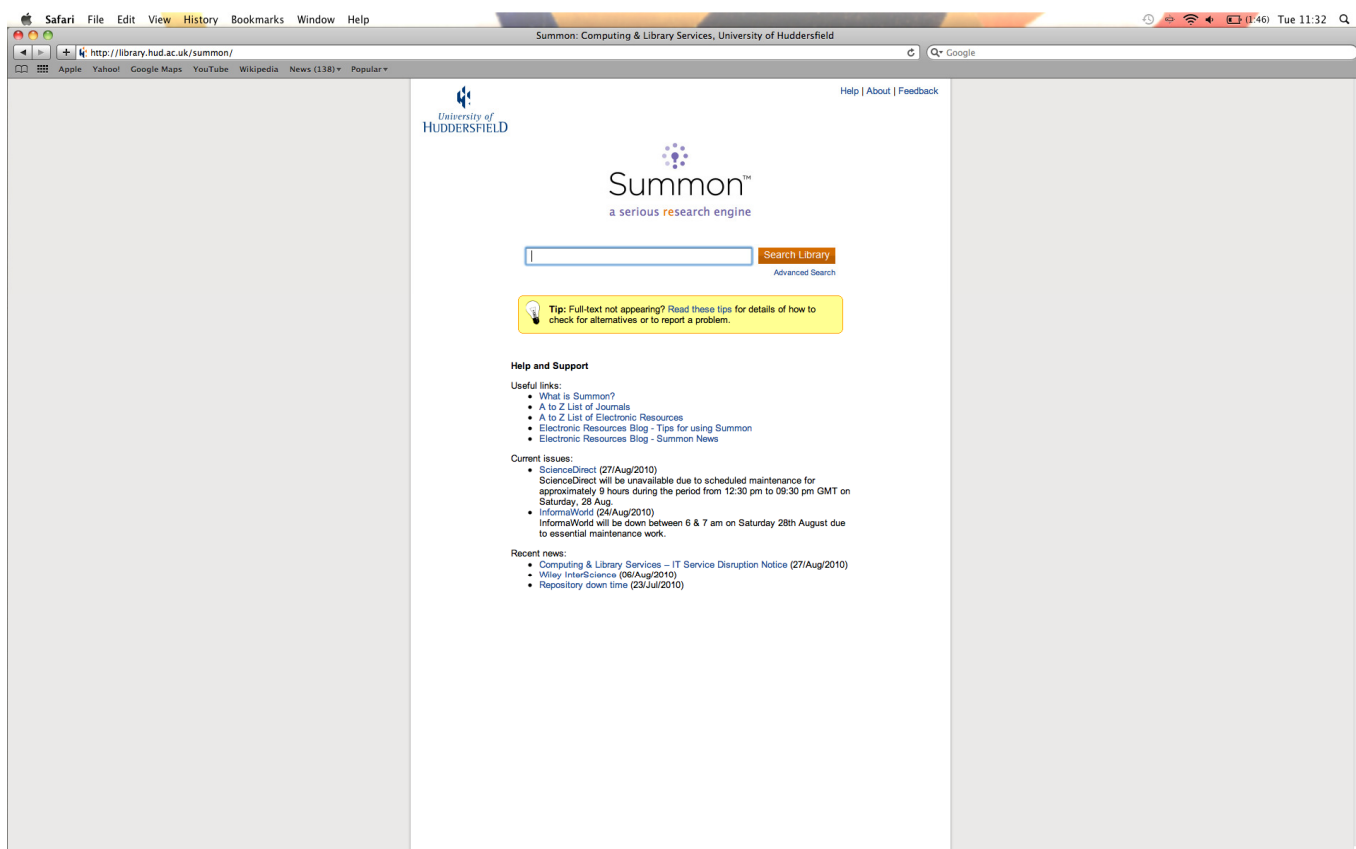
Safari File Edit View History Bookmarks Window Help
(1:46) Tue 11:32

Summon: Computing & Library Services, University of Huddersfield

http://library.hud.ac.uk/summon/

Google

Apple Yahoo! Google Maps YouTube Wikipedia News (138) Popular

University of HUDDERSFIELD

Help | About | Feedback

Summon™

a serious research engine

Search Library

Advanced Search

Tip: Full-text not appearing? Read these tips for details of how to check for alternatives or to report a problem.

Help and Support

Useful links:
- What is Summon?
- A to Z List of Journals
- A to Z List of Electronic Resources
- Electronic Resources Blog - Tips for using Summon
- Electronic Resources Blog - Summon News

Current issues:
- ScienceDirect (27/Aug/2010)
ScienceDirect will be unavailable due to scheduled maintenance for approximately 9 hours during the period from 12:30 pm to 09:30 pm GMT on Saturday, 28 Aug.
- InformaWorld (24/Aug/2010)
InformaWorld will be down between 6 & 7 am on Saturday 28th August due to essential maintenance work.

Recent news:
- Computing & Library Services – IT Service Disruption Notice (27/Aug/2010)
- Wiley InterScience (06/Aug/2010)
- Repository down time (23/Jul/2010)